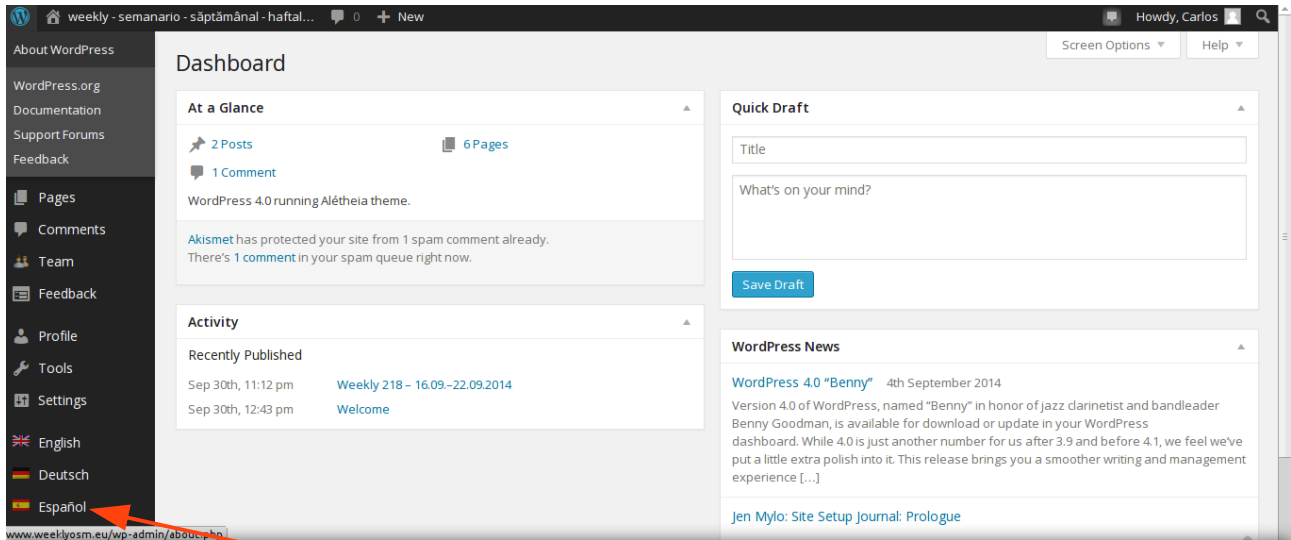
weekly - semanario - săptămânal - haftal... 0 New

Howdy, Carlos

About WordPress

WordPress.org
Documentation
Support Forums
Feedback

Pages
Comments
Team
Feedback

Profile
Tools
Settings

English
Deutsch
Español

www.weeklyosm.eu/wp-admin/about.php

Screen Options ▼
Help ▼

Dashboard

At a Glance

2 Posts
6 Pages
1 Comment

WordPress 4.0 running Alétheia theme.

Akismet has protected your site from 1 spam comment already. There's 1 comment in your spam queue right now.

Activity

Recently Published

Sep 30th, 11:12 pm Weekly 218 – 16.09.–22.09.2014
Sep 30th, 12:43 pm Welcome

Quick Draft

Title

What's on your mind?

Save Draft

WordPress News

WordPress 4.0 "Benny" 4th September 2014

Version 4.0 of WordPress, named "Benny" in honor of jazz clarinetist and bandleader Benny Goodman, is available for download or update in your WordPress dashboard. While 4.0 is just another number for us after 3.9 and before 4.1, we feel we've put a little extra polish into it. This release brings you a smoother writing and management experience [...]

Jen Mylo: Site Setup Journal: Prologue